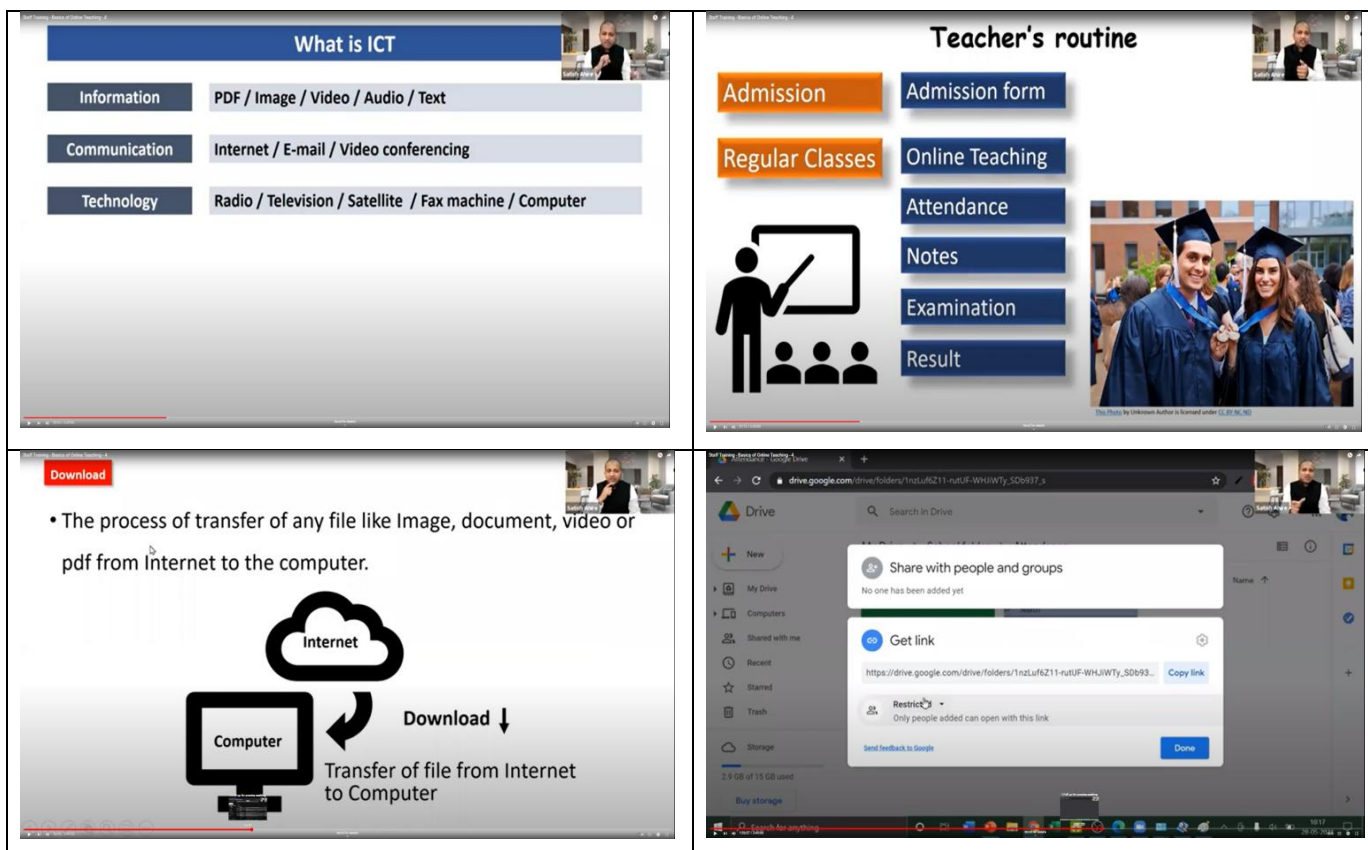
Staff Training - Basics of Online Teaching - 4

What is ICT

| | |
|---|---|
| Information | PDF / Image / Video / Audio / Text |
| Communication | Internet / E-mail / Video conferencing |
| Technology | Radio / Television / Satellite / Fax machine / Computer |

Staff Training - Basics of Online Teaching - 4

Teacher's routine

Admission
Admission form
Regular Classes
Online Teaching
Attendance
Notes
Examination
Result

This Photo by Unknown Author is licensed under CC BY-NC-ND

Staff Training - Basics of Online Teaching - 4

Download

• The process of transfer of any file like Image, document, video or pdf from Internet to the computer.

Internet
Computer
Download ↓
Transfer of file from Internet to Computer

Staff Training - Basics of Online Teaching - 4

Attendance - Google Drive

drive.google.com/drive/folders/1nzLuf6Z11-rutUF-WHJiWTy_SDb937_s

Drive
Search in Drive
New
My Drive
Computers
Shared with me
Recent
Starred
Trash
Storage
2.6 GB of 15 GB used
Buy storage
Name ↑

Share with people and groups
No one has been added yet

Get link
https://drive.google.com/drive/folders/1nzLuf6Z11-rutUF-WHJiWTy_SDb93...
Copy link
Restricted
Only people added can open with this link
Send feedback to Google
Done

Search for anything